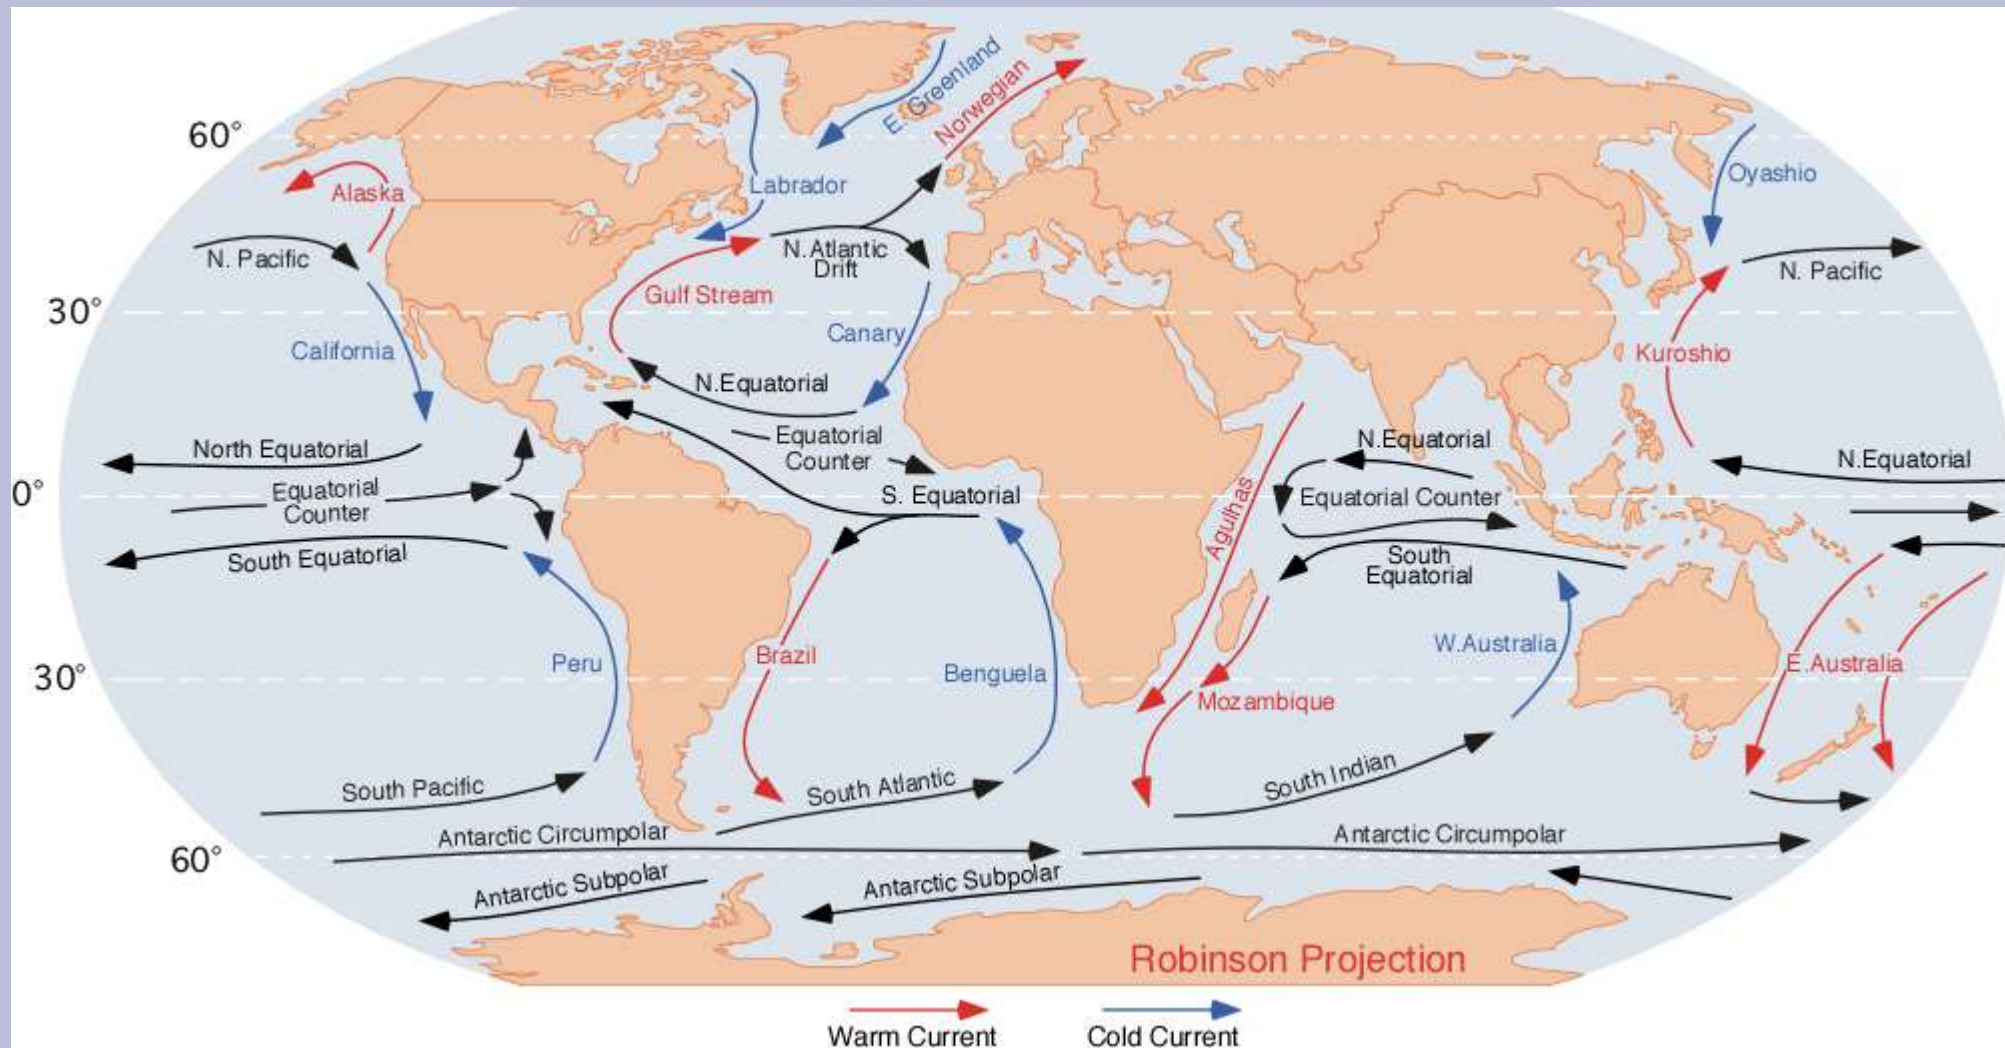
60°
E. Greenland
Norwegian
Labrador
Alaska
Oyashio
N. Pacific
N. Atlantic Drift
N. Pacific
30°
Gulf Stream
California
Canary
Kuroshio
N.Equatorial
North Equatorial
Equatorial Counter
N.Equatorial
N.Equatorial
0°
Equatorial Counter
S. Equatorial
Equatorial Counter
Agulhas
South Equatorial
South Equatorial
Peru
Brazil
Benguela
W.Australia
E.Australia
30°
Mozambique
South Pacific
South Atlantic
South Indian
Antarctic Circumpolar
Antarctic Circumpolar
60°
Antarctic Subpolar
Antarctic Subpolar
Robinson Projection
Warm Current
Cold Current